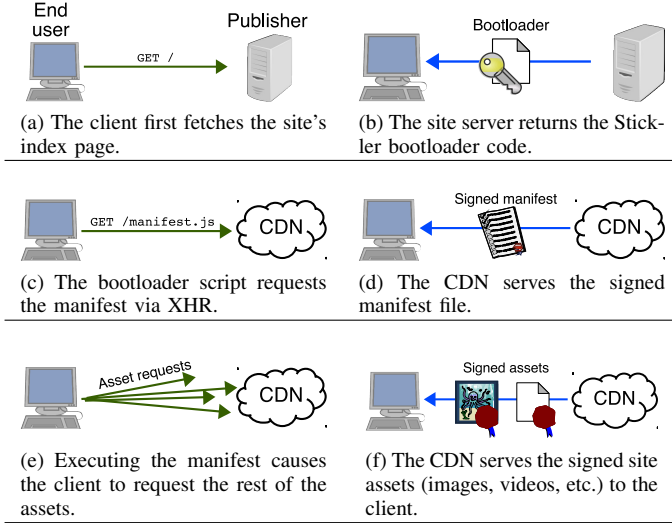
End user

Publisher

GET /

(a) The client first fetches the site's index page.

Bootloader

(b) The site server returns the Stickler bootloader code.

GET /manifest.js

CDN

(c) The bootloader script requests the manifest via XHR.

Signed manifest

CDN

(d) The CDN serves the signed manifest file.

Asset requests

CDN

(e) Executing the manifest causes the client to request the rest of the assets.

Signed assets

CDN

(f) The CDN serves the signed site assets (images, videos, etc.) to the client.